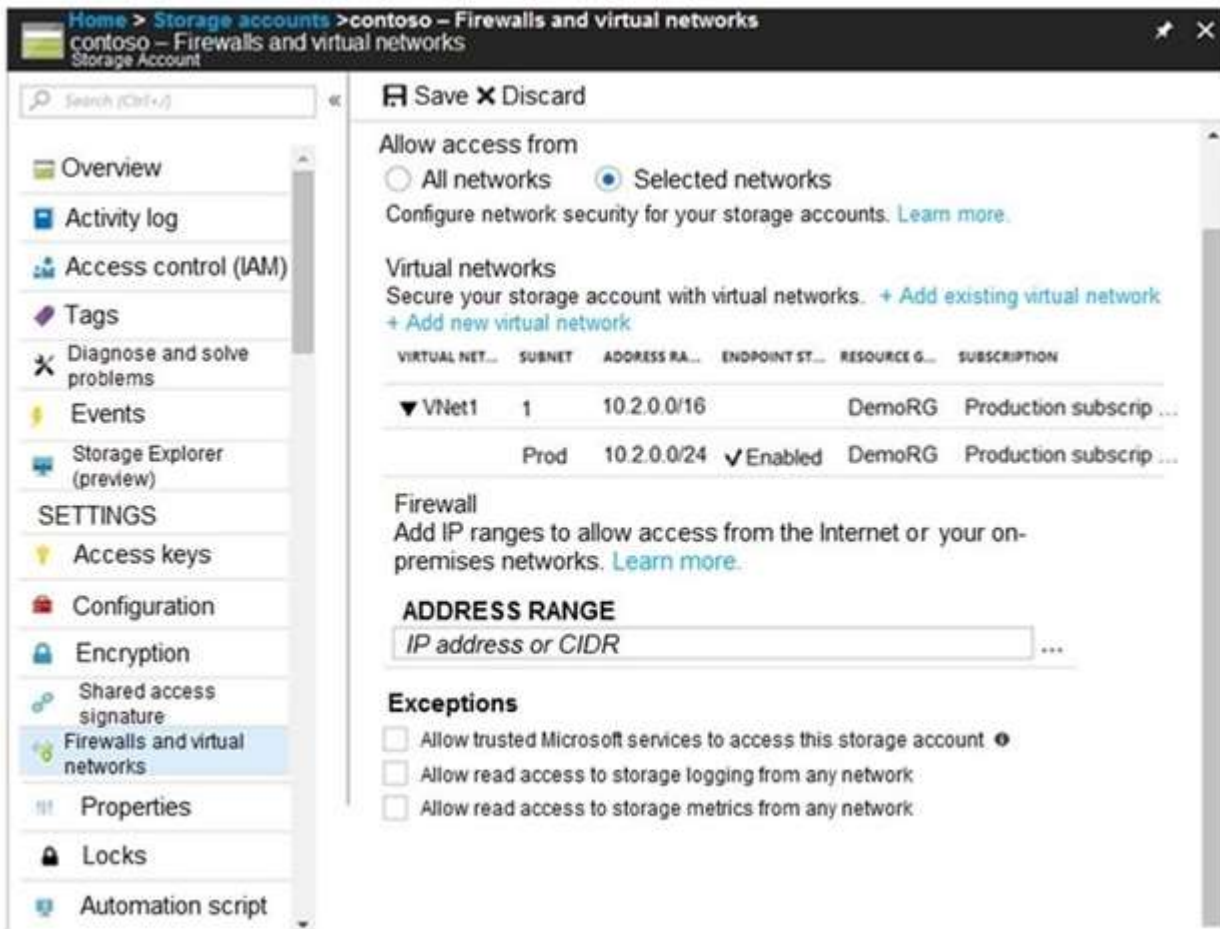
Home > Storage accounts >contoso – Firewalls and virtual networks
contoso – Firewalls and virtual networks
Storage Account

Search (Ctrl+/)

Overview
Activity log
Access control (IAM)
Tags
Diagnose and solve problems
Events
Storage Explorer (preview)
SETTINGS
Access keys
Configuration
Encryption
Shared access signature
Firewalls and virtual networks
Properties
Locks
Automation script

Save Discard

Allow access from
All networks Selected networks
Configure network security for your storage accounts. Learn more.

Virtual networks
Secure your storage account with virtual networks. + Add existing virtual network
+ Add new virtual network

| VIRTUAL NET... | SUBNET | ADDRESS RA... | ENDPOINT ST... | RESOURCE G... | SUBSCRIPTION |
|---|---|---|---|---|---|
| ▼VNet1 | 1 | 10.2.0.0/16 | | DemoRG | Production subscrip ... |
| | Prod | 10.2.0.0/24 | ✓Enabled | DemoRG | Production subscrip ... |

Firewall
Add IP ranges to allow access from the Internet or your on-premises networks. Learn more.

ADDRESS RANGE
IP address or CIDR ...

Exceptions
Allow trusted Microsoft services to access this storage account
Allow read access to storage logging from any network
Allow read access to storage metrics from any network